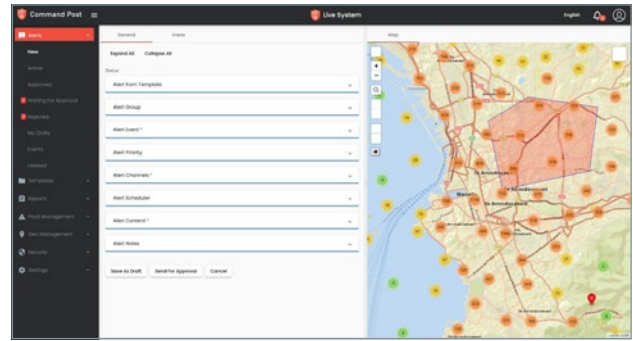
Command Post

Live System

English

Alerts

New

Active

Approved

Waiting for Approval

Rejected

My Drafts

Events

Deleted

Templates

Reports

Fault Management

Geo Management

Security

Settings

General

Areas

Expand All

Collapse All

Status

Alert from Template

Alert Group

Alert Event *

Alert Priority

Alert Channels *

Alert Scheduler

Alert Content *

Alert Notes

Save As Draft

Send for Approval

Cancel

Map

Marsa

St Aroondissement

St Arrondissement